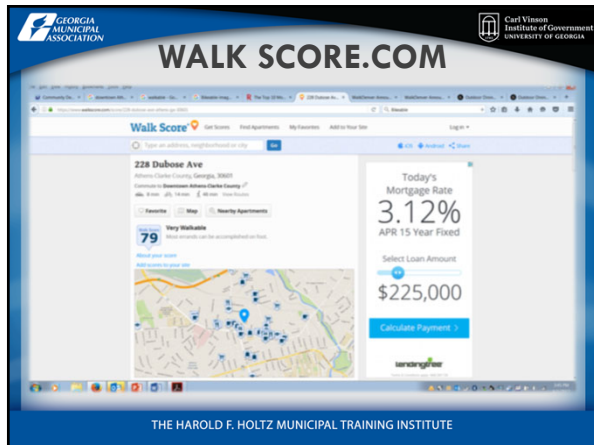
GEORGIA MUNICIPAL ASSOCIATION

Carl Vinson Institute of Government UNIVERSITY OF GEORGIA

WALK SCORE.COM

Walk Score Get Scores Find Apartments My Favorites Add to Your Site Log in

Type an address, neighborhood or city Go

iOS Android Share

228 Dubose Ave

Athens-Clarke County, Georgia, 30601

Commute to Downtown Athens-Clarke County

Favorite Map Nearby Apartments

Walk Score 79 Very Walkable

Most errands can be accomplished on foot.

About your score

Add scores to your site

Today's Mortgage Rate

3.12%

APR 15 Year Fixed

Select Loan Amount

$225,000

Calculate Payment >

lendingtree

THE HAROLD F. HOLTZ MUNICIPAL TRAINING INSTITUTE